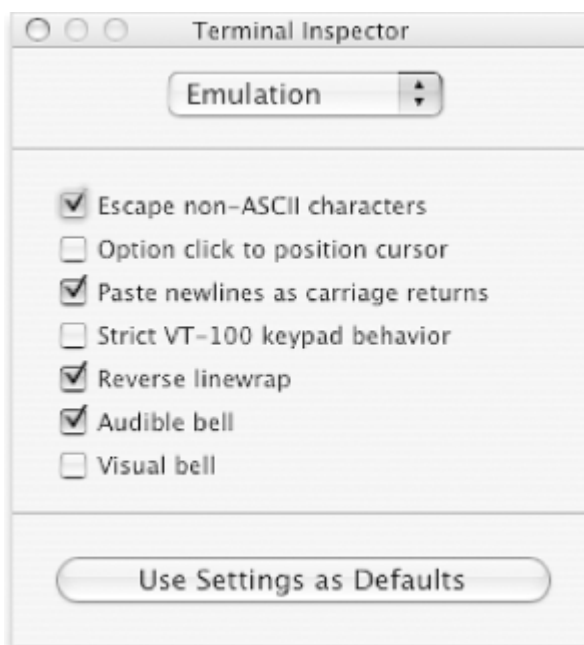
Terminal Inspector

Emulation

Escape non-ASCII characters
Option click to position cursor
Paste newlines as carriage returns
Strict VT-100 keypad behavior
Reverse linewrap
Audible bell
Visual bell

Use Settings as Defaults